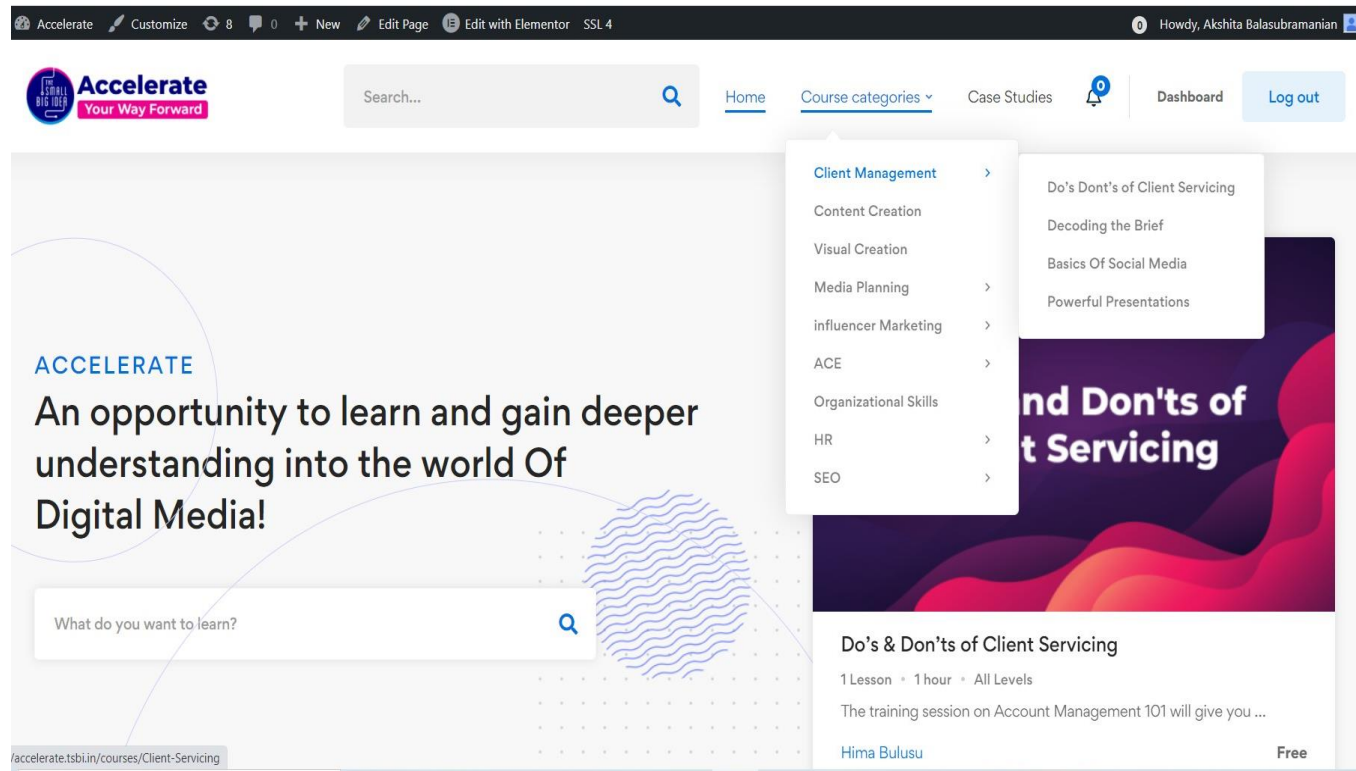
Accelerate Customize 8 0 New Edit Page Edit with Elementor SSL 4

0 Howdy, Akshita Balasubramanian

THE SMALL BIG IDEA Accelerate Your Way Forward

Search...

Home Course categories Case Studies 0 Dashboard Log out

Client Management
Content Creation
Visual Creation
Media Planning
influencer Marketing
ACE
Organizational Skills
HR
SEO

Do's Dont's of Client Servicing
Decoding the Brief
Basics Of Social Media
Powerful Presentations

ACCELERATE

An opportunity to learn and gain deeper understanding into the world Of Digital Media!

What do you want to learn?

nd Don'ts of t Servicing

Do's & Don'ts of Client Servicing

1 Lesson • 1 hour • All Levels

The training session on Account Management 101 will give you ...

Hima Bulusu

Free

/accelerate.tsbi.in/courses/Client-Servicing